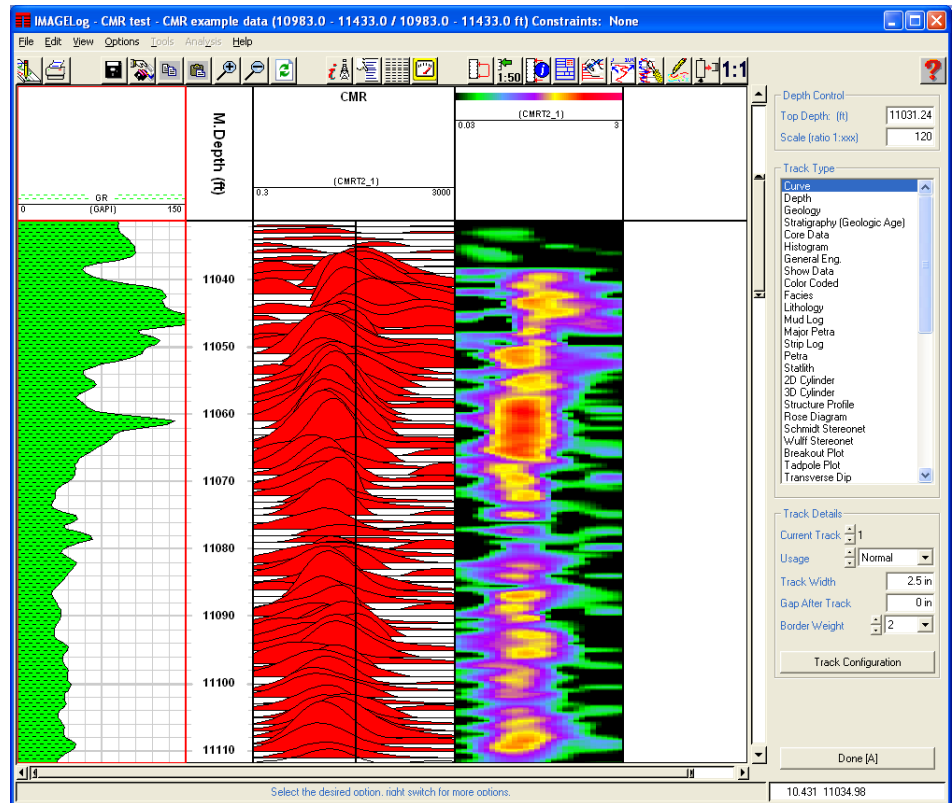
IMAGELog - CMR test - CMR example data (10983.0 - 11433.0 / 10983.0 - 11433.0 ft) Constraints: None

File Edit View Options Tools Analysis Help

1:50 1:1

GR
(GAPI)
0 150

M.Depth (ft)

CMR
(CMRT2_1)
0.3 3000

(CMRT2_1)
0.03 3

11040
11050
11060
11070
11080
11090
11100
11110

Depth Control
Top Depth: (ft) 11031.24
Scale (ratio 1:xxx) 120

Track Type
Curve
Depth
Geology
Stratigraphy (Geologic Age)
Core Data
Histogram
General Eng.
Show Data
Color Coded
Facies
Lithology
Mud Log
Major Petra
Strip Log
Petra
Statlith
2D Cylinder
3D Cylinder
Structure Profile
Rose Diagram
Schmidt Stereonet
Wulff Stereonet
Breakout Plot
Tadpole Plot
Transverse Dip

Track Details
Current Track 1
Usage Normal
Track Width 2.5 in
Gap After Track 0 in
Border Weight 2

Track Configuration

Done [A]

Select the desired option, right switch for more options.

10.431 11034.98